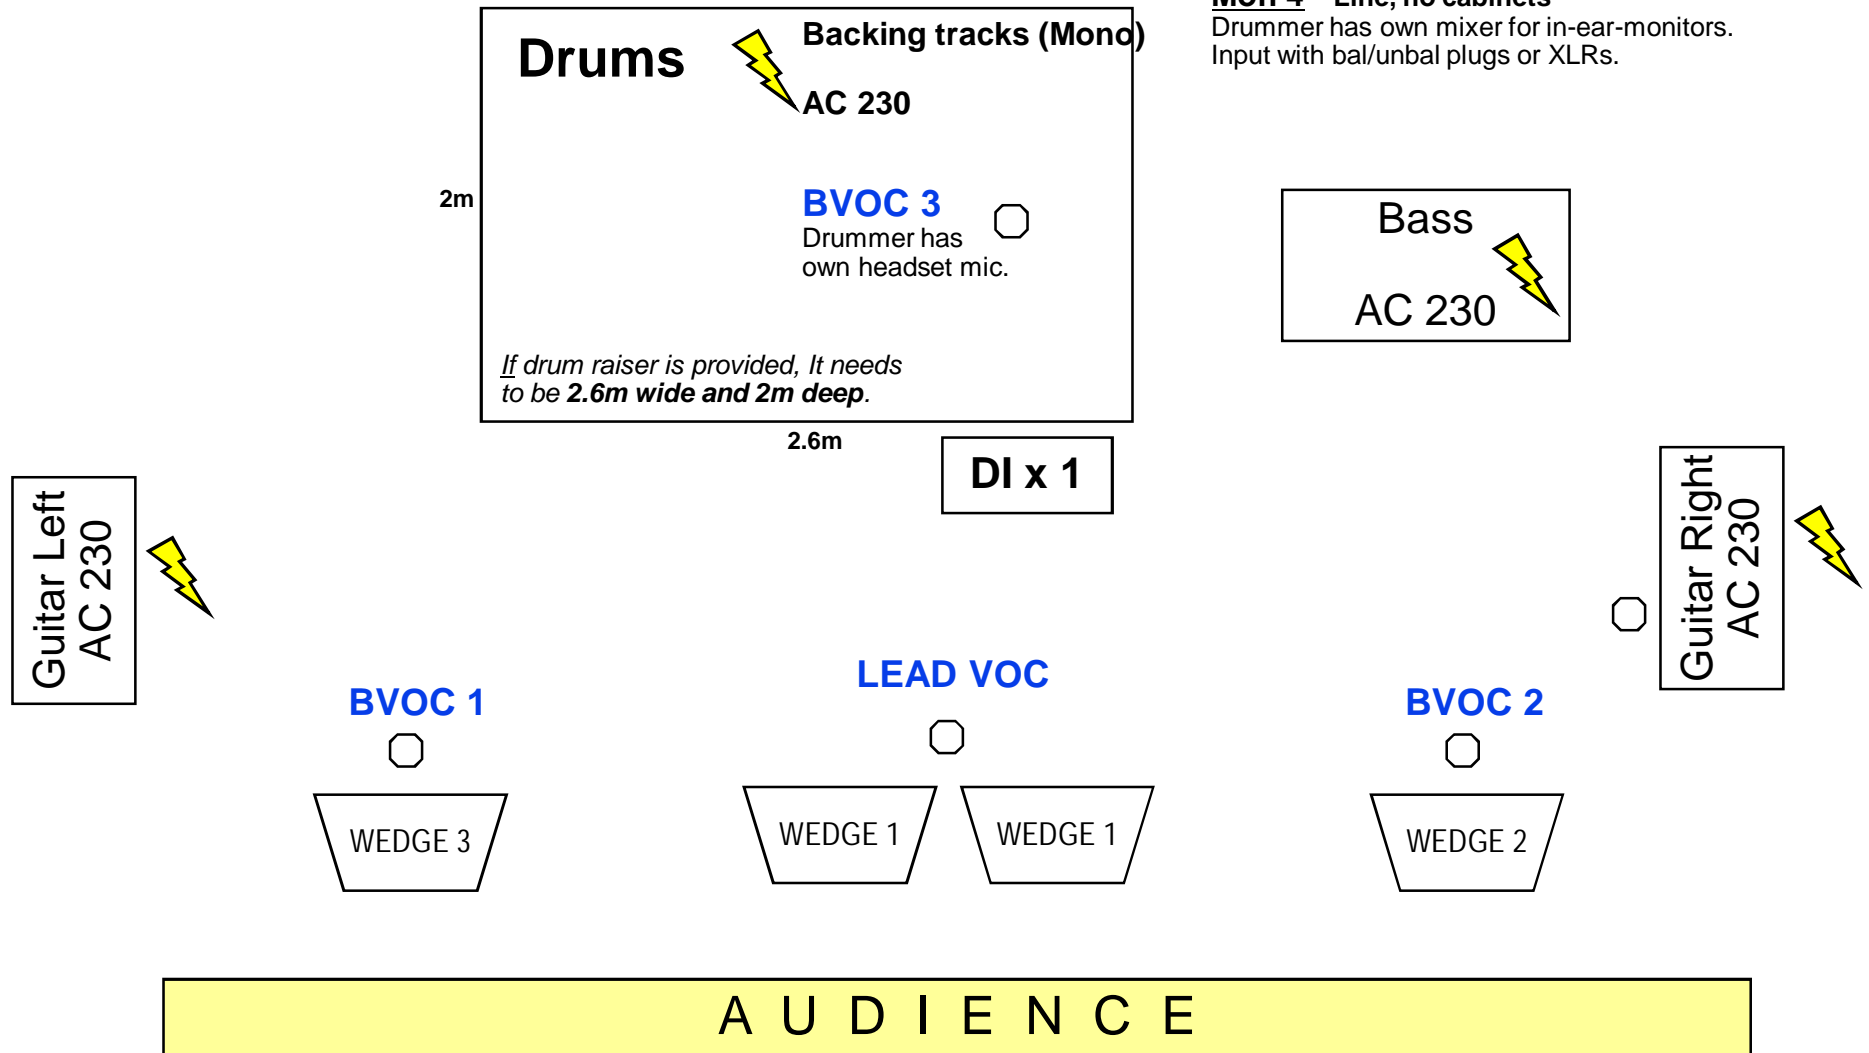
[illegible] – Line, no cabinets
Drummer has own mixer for in-ear-monitors. Input with bal/unbal plugs or XLRs.

Drums

Backing tracks (Mono)

AC 230

2m

BVOC 3
Drummer has own headset mic.

*If drum raiser is provided, It needs to be **2.6m wide and 2m deep**.*

2.6m

DI x 1

Bass

AC 230

Guitar Left
AC 230

Guitar Right
AC 230

LEAD VOC

BVOC 1

BVOC 2

WEDGE 3

WEDGE 1

WEDGE 1

WEDGE 2

A U D I E N C E